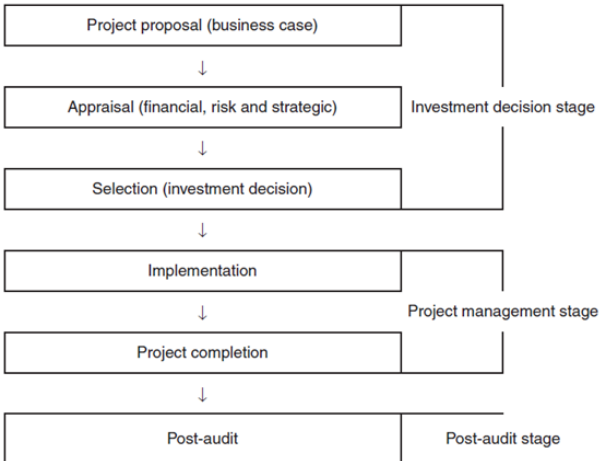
Project proposal (business case)

Appraisal (financial, risk and strategic)

Selection (investment decision)

Investment decision stage

Implementation

Project completion

Project management stage

Post-audit

Post-audit stage